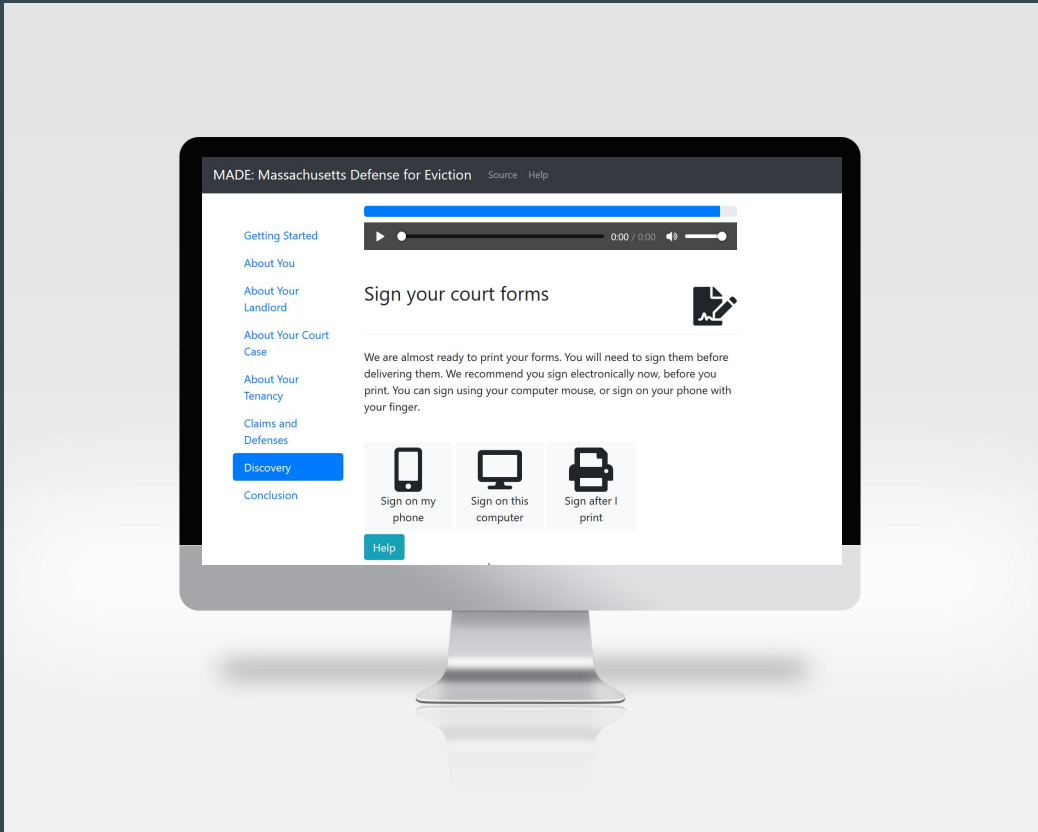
MADE: Massachusetts Defense for Eviction Source Help

Getting Started
About You
About Your Landlord
About Your Court Case
About Your Tenancy
Claims and Defenses
Discovery
Conclusion

0:00 / 0:00

Sign your court forms

We are almost ready to print your forms. You will need to sign them before delivering them. We recommend you sign electronically now, before you print. You can sign using your computer mouse, or sign on your phone with your finger.

Sign on my phone
Sign on this computer
Sign after I print

Help